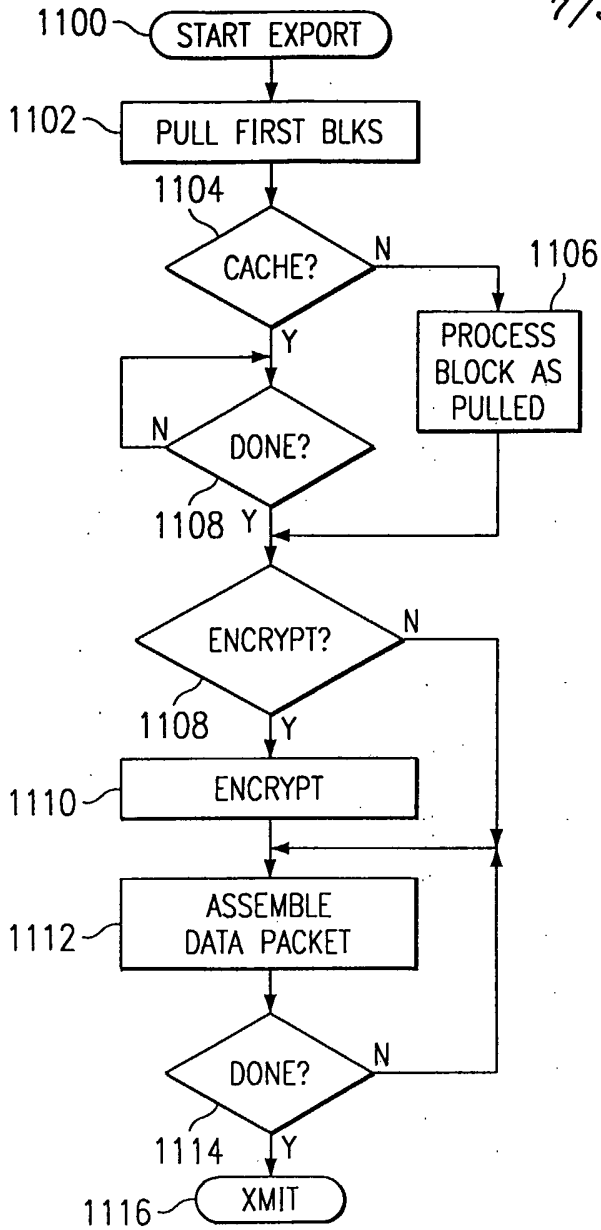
1100 START EXPORT

1102 PULL FIRST BLKS

1104

CACHE?

N

1106

PROCESS BLOCK AS PULLED

Y

N

DONE?

1108 Y

ENCRYPT?

N

1108

Y

1110 ENCRYPT

1112 ASSEMBLE DATA PACKET

DONE?

N

1114

Y

1116 XMIT